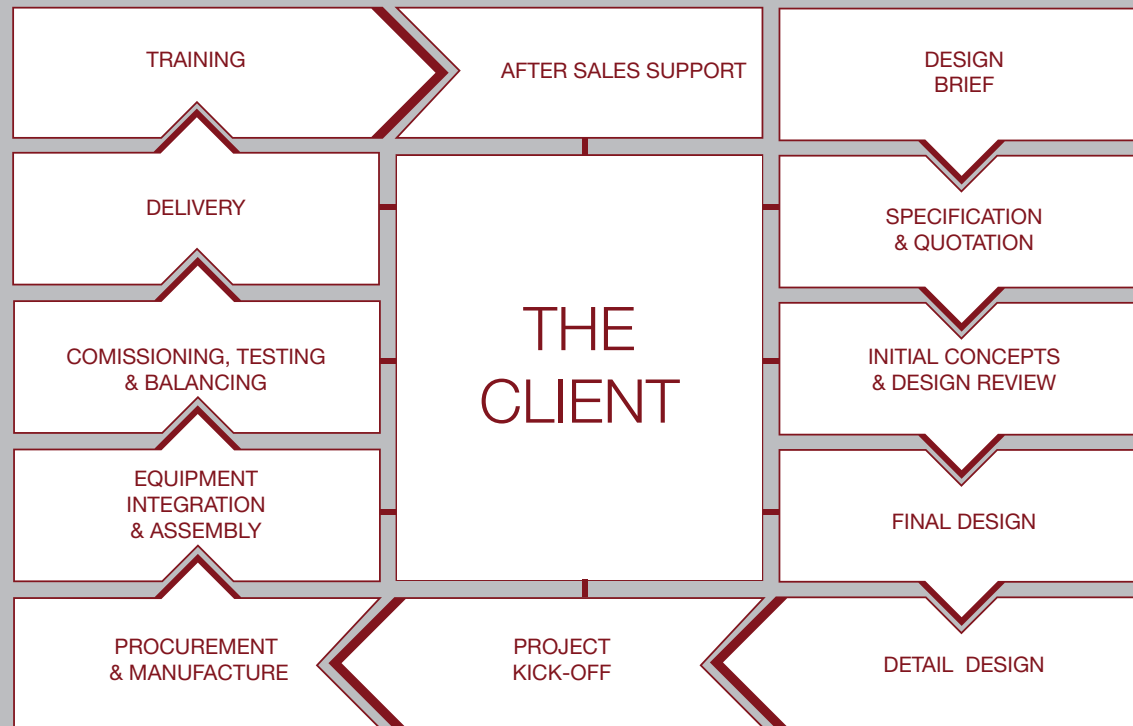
TRAINING

AFTER SALES SUPPORT

DESIGN BRIEF

DELIVERY

THE CLIENT

SPECIFICATION & QUOTATION

COMISSIONING, TESTING & BALANCING

INITIAL CONCEPTS & DESIGN REVIEW

EQUIPMENT INTEGRATION & ASSEMBLY

FINAL DESIGN

PROCUREMENT & MANUFACTURE

PROJECT KICK-OFF

DETAIL DESIGN